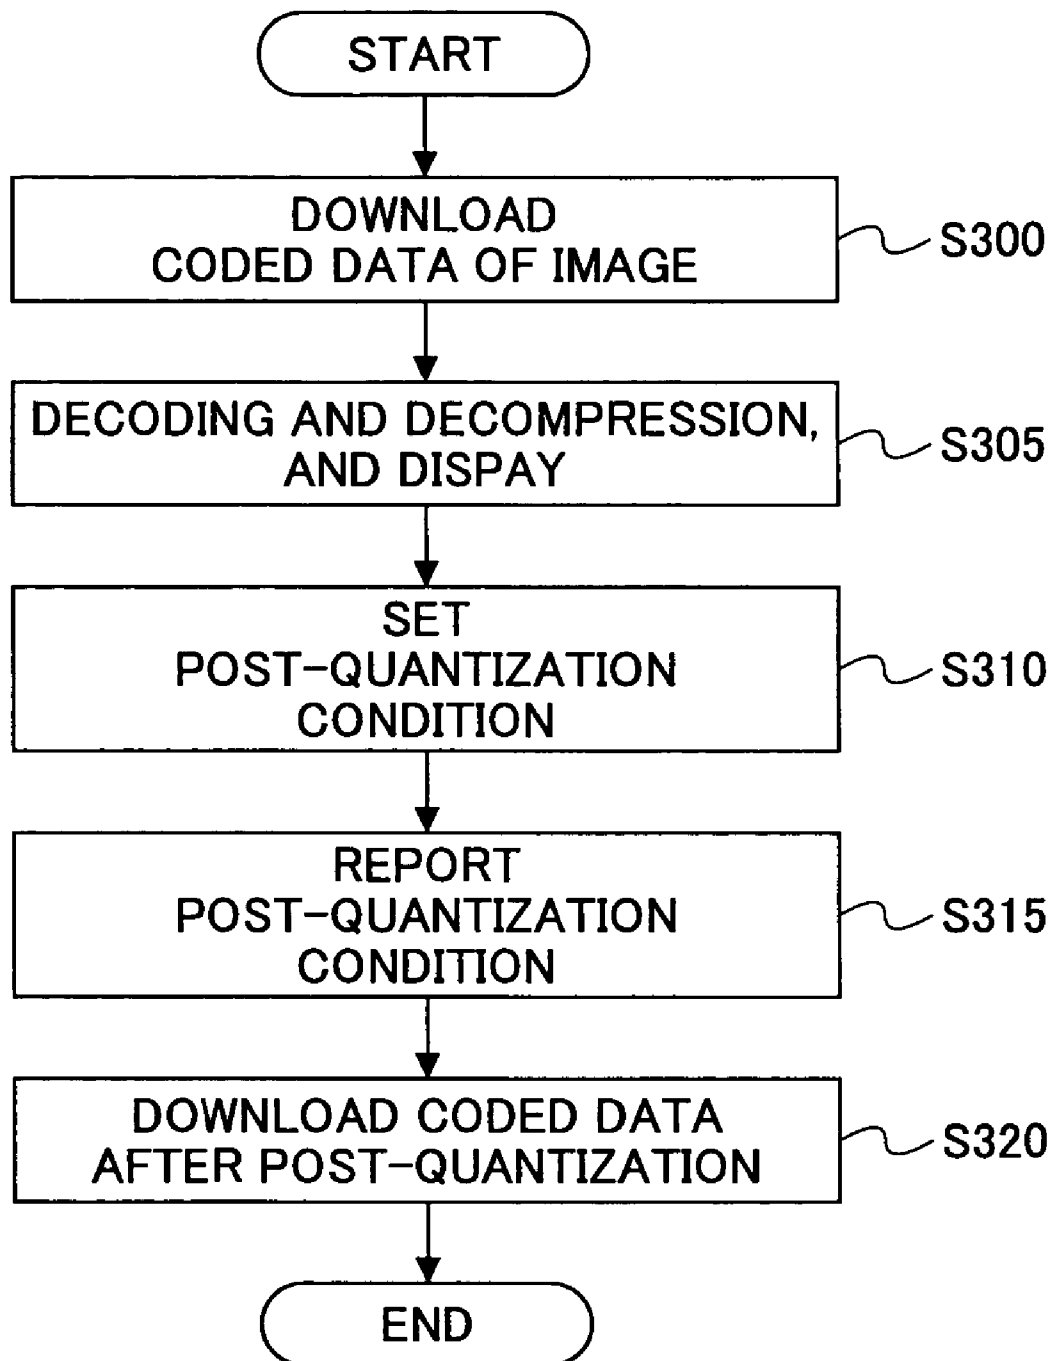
START

DOWNLOAD CODED DATA OF IMAGE

S300

DECODING AND DECOMPRESSION, AND DISPAY

S305

SET POST-QUANTIZATION CONDITION

S310

REPORT POST-QUANTIZATION CONDITION

S315

DOWNLOAD CODED DATA AFTER POST-QUANTIZATION

S320

END